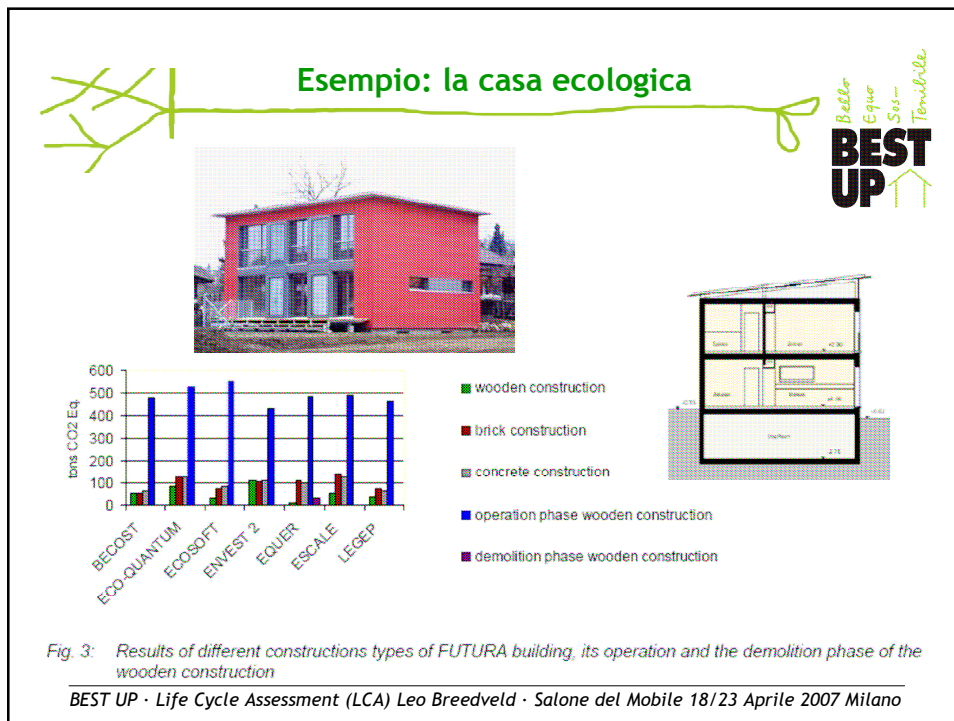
Esempio: la casa ecologica

Bello Equo Sos- Tenibile
BEST UP

600
500
400
300
200
100
0
tons CO2 Eq.

BECOST
ECO-QUANTUM
ECOSOFT
ENVEST 2
EQUER
ESCALE
LEGEP

wooden construction
brick construction
concrete construction
operation phase wooden construction
demolition phase wooden construction

Fig. 3: Results of different constructions types of FUTURA building, its operation and the demolition phase of the wooden construction

BEST UP · Life Cycle Assessment (LCA) Leo Breedveld · Salone del Mobile 18/23 Aprile 2007 Milano